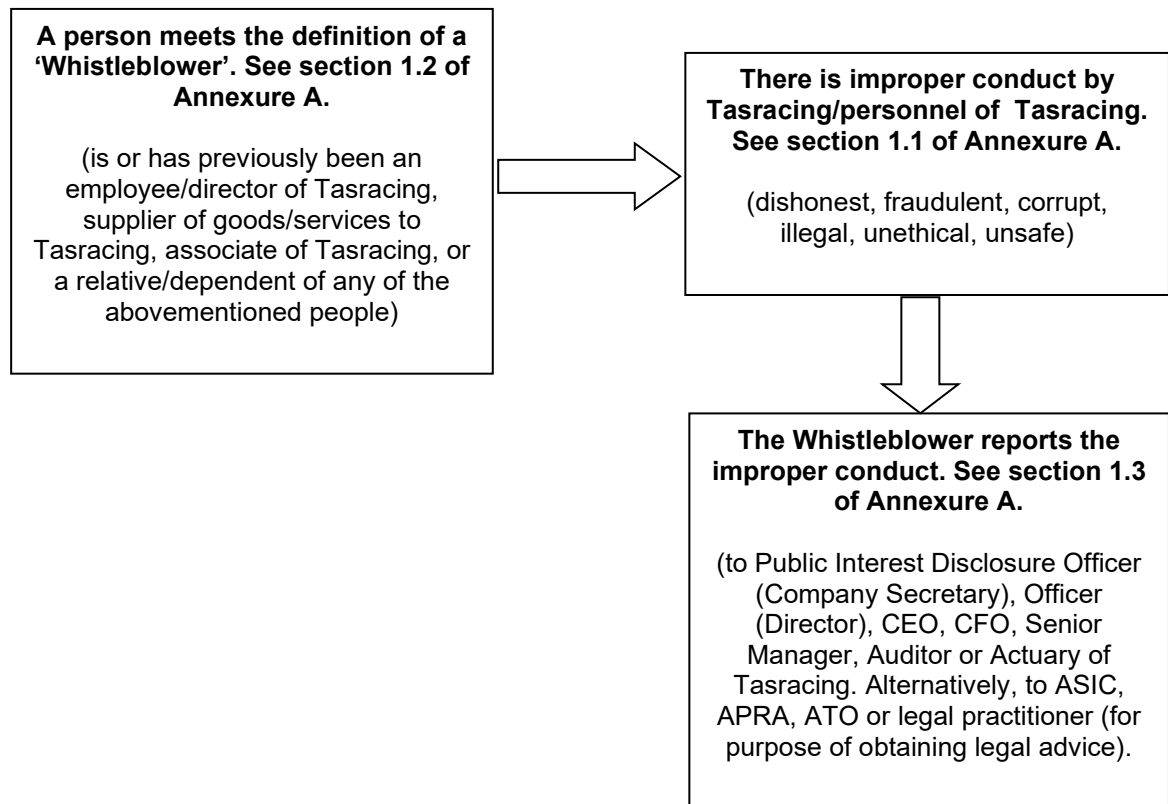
A person meets the definition of a 'Whistleblower'. See section 1.2 of Annexure A.

(is or has previously been an employee/director of Tasracing, supplier of goods/services to Tasracing, associate of Tasracing, or a relative/dependent of any of the abovementioned people)

There is improper conduct by Tasracing/personnel of Tasracing. See section 1.1 of Annexure A.

(dishonest, fraudulent, corrupt, illegal, unethical, unsafe)

The Whistleblower reports the improper conduct. See section 1.3 of Annexure A.

(to Public Interest Disclosure Officer (Company Secretary), Officer (Director), CEO, CFO, Senior Manager, Auditor or Actuary of Tasracing. Alternatively, to ASIC, APRA, ATO or legal practitioner (for purpose of obtaining legal advice).